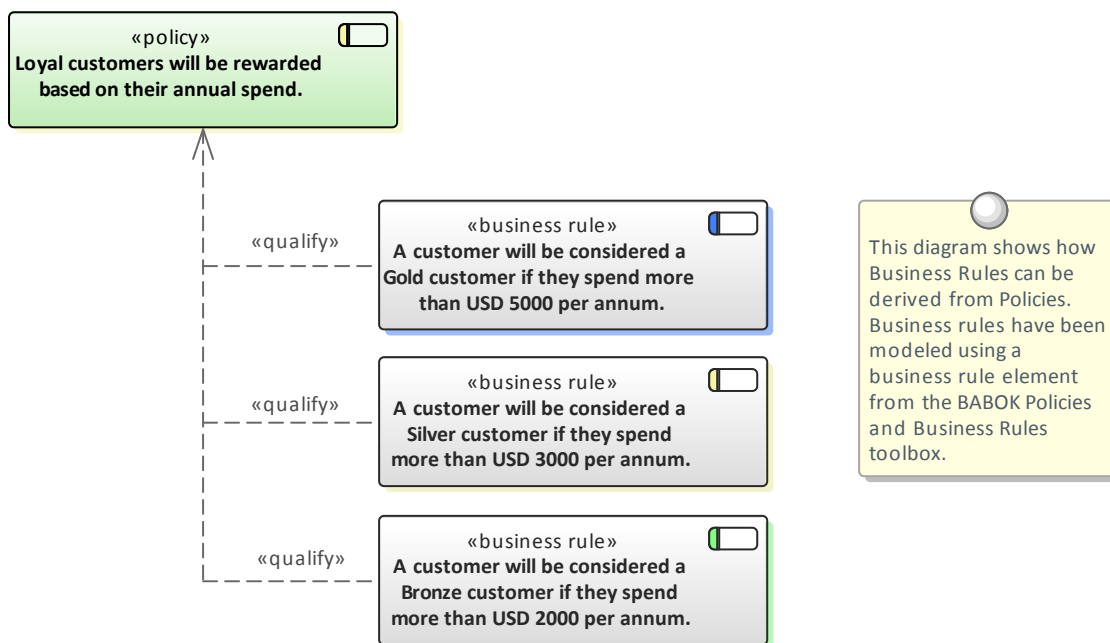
«policy»
**Loyal customers will be rewarded based on their annual spend.**

«qualify»

«business rule»
**A customer will be considered a Gold customer if they spend more than USD 5000 per annum.**

«qualify»

«business rule»
**A customer will be considered a Silver customer if they spend more than USD 3000 per annum.**

«qualify»

«business rule»
**A customer will be considered a Bronze customer if they spend more than USD 2000 per annum.**

This diagram shows how Business Rules can be derived from Policies. Business rules have been modeled using a business rule element from the BABOK Policies and Business Rules toolbox.